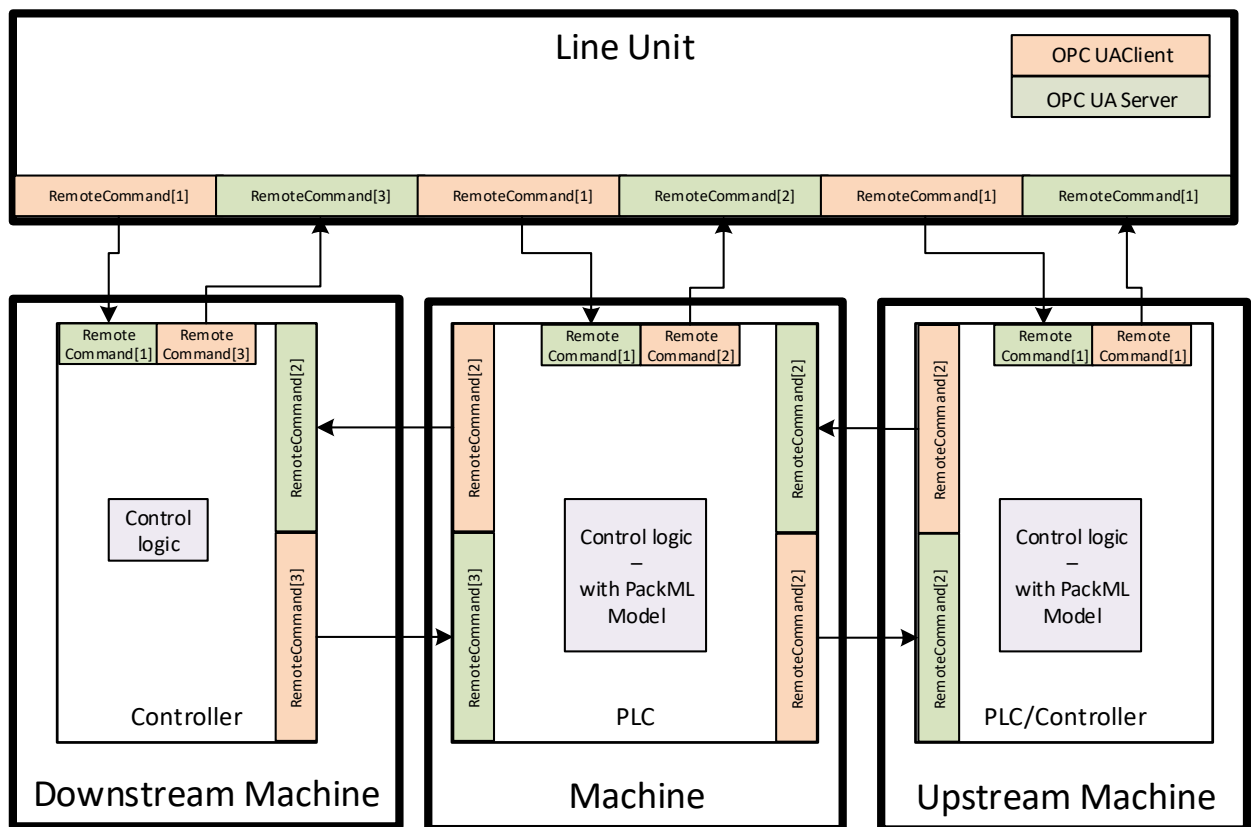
Line Unit

OPC UAClient

OPC UA Server

RemoteCommand[1]

RemoteCommand[3]

RemoteCommand[1]

RemoteCommand[2]

RemoteCommand[1]

RemoteCommand[1]

Remote Command[1]

Remote Command[3]

RemoteCommand[2]

Control logic

RemoteCommand[3]

Controller

Downstream Machine

Remote Command[1]

Remote Command[2]

RemoteCommand[2]

RemoteCommand[3]

Control logic – with PackML Model

RemoteCommand[2]

RemoteCommand[2]

PLC

Machine

Remote Command[1]

Remote Command[1]

RemoteCommand[2]

RemoteCommand[2]

Control logic – with PackML Model

PLC/Controller

Upstream Machine